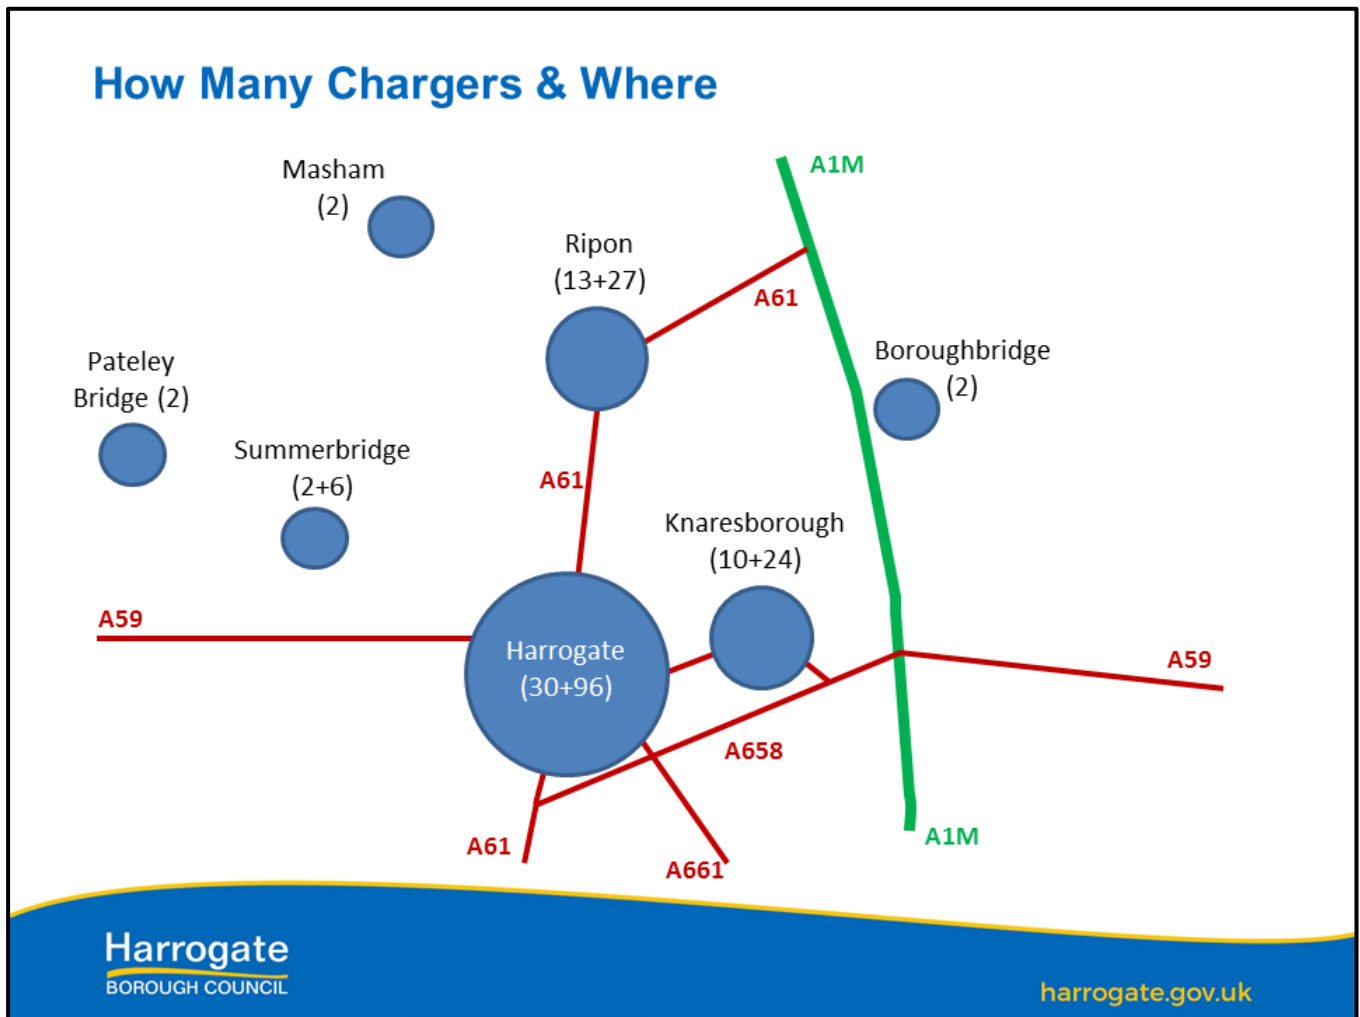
How Many Chargers & Where

Masham (2)

A1M

Ripon (13+27)

A61

Pateley Bridge (2)

Boroughbridge (2)

Summerbridge (2+6)

A61

Knaresborough (10+24)

A59

Harrogate (30+96)

A59

A658

A61

A661

A1M

Harrogate
BOROUGH COUNCIL

harrogate.gov.uk